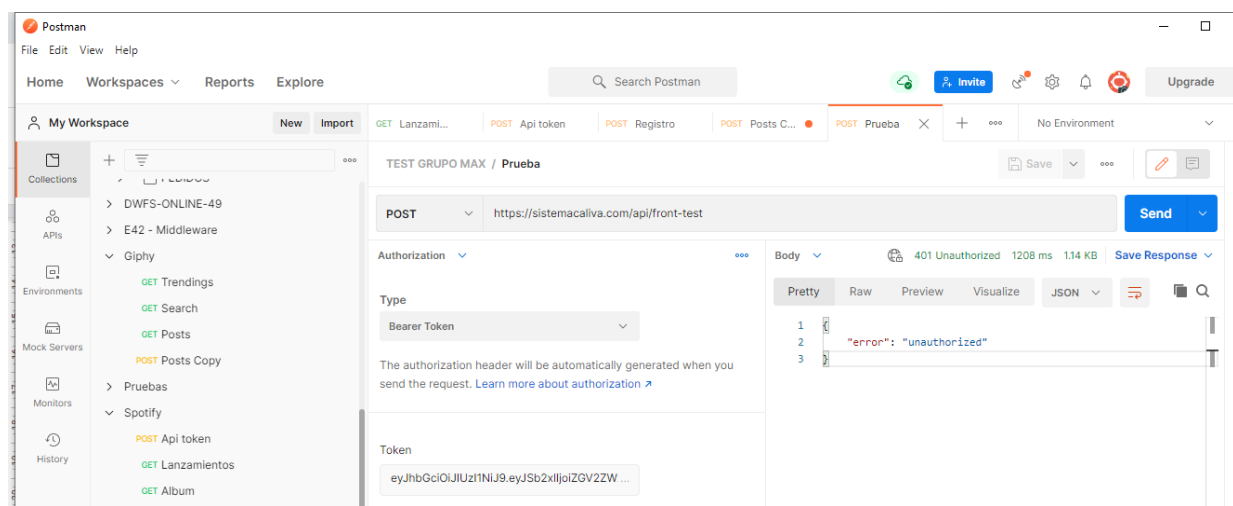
Postman
File Edit View Help
Home Workspaces Reports Explore
Search Postman
Invite
Upgrade
My Workspace New Import
GET Lanzami... POST Api token POST Registro POST Posts C... POST Prueba
No Environment
Collections
APIs
Environments
Mock Servers
Monitors
History
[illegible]
DWFS-ONLINE-49
E42 - Middleware
Giphy
GET Trendings
GET Search
GET Posts
POST Posts Copy
Pruebas
Spotify
POST Api token
GET Lanzamientos
GET Album
TEST GRUPO MAX / Prueba
Save
POST https://sistemacaliva.com/api/front-test
Send
Authorization
Type
Bearer Token
The authorization header will be automatically generated when you send the request. Learn more about authorization ↗
Token
eyJhbGciOiJIUzI1NiJ9.eyJSb2xlIjoiZGV2ZW...
Body
401 Unauthorized 1208 ms 1.14 KB Save Response
Pretty Raw Preview Visualize JSON
1 {
2 "error": "unauthorized"
3 }